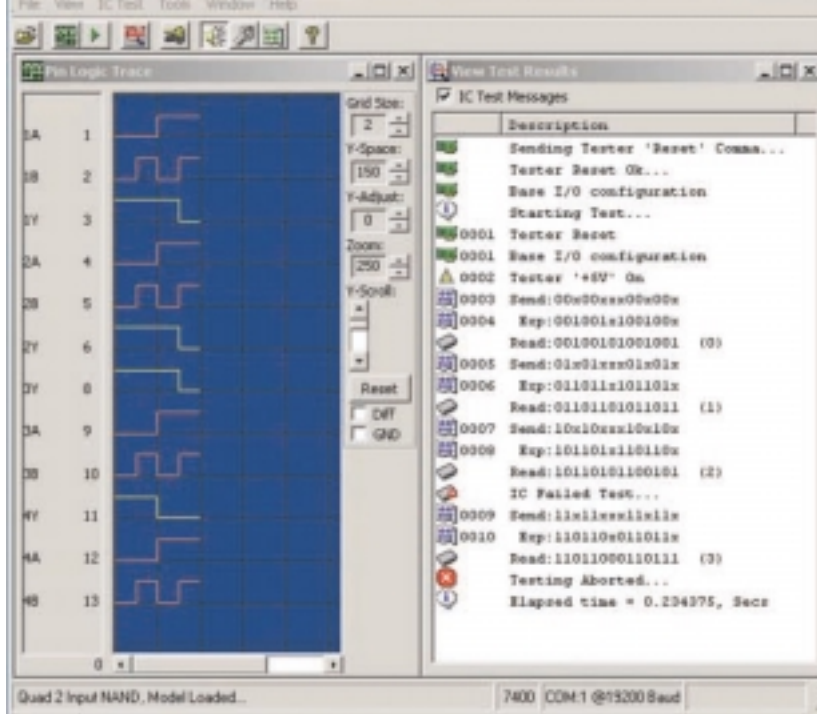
File View IC Test Tools Window Help

Pin Logic Trace

| | |
|---|---|
| 1A | 1 |
| 1B | 2 |
| 1Y | 3 |
| 2A | 4 |
| 2B | 5 |
| 2Y | 6 |
| 3Y | 8 |
| 3A | 9 |
| 3B | 10 |
| 4Y | 11 |
| 4A | 12 |
| 4B | 13 |

0

Grid Size: 2
Y-Space: 150
Y-Adjust: 0
Zoom: 250
Y-Scroll:
Reset
Diff
GND

View Test Results

IC Test Messages

| | Description |
|---|---|
| | Sending Tester 'Reset' Comma... |
| | Tester Reset Ok... |
| | Base I/O configuration |
| | Starting Test... |
| 0001 | Tester Reset |
| 0001 | Base I/O configuration |
| 0002 | Tester '+5V' On |
| 0003 | Send:00x00xxx00x00x |
| 0004 | Exp:001001x100100x |
| | Read:00100101001001 (0) |
| 0005 | Send:01x01xxx01x01x |
| 0006 | Exp:011011x101101x |
| | Read:01101101011011 (1) |
| 0007 | Send:10x10xxx10x10x |
| 0008 | Exp:101101x110110x |
| | Read:10110101100101 (2) |
| | IC Failed Test... |
| 0009 | Send:11x11xxx11x11x |
| 0010 | Exp:110110x011011x |
| | Read:11011000110111 (3) |
| | Testing Aborted... |
| | Elapsed time = 0.234375, Secs |

Quad 2 Input NAND, Model Loaded... 7400 COM:1 @19200 Baud